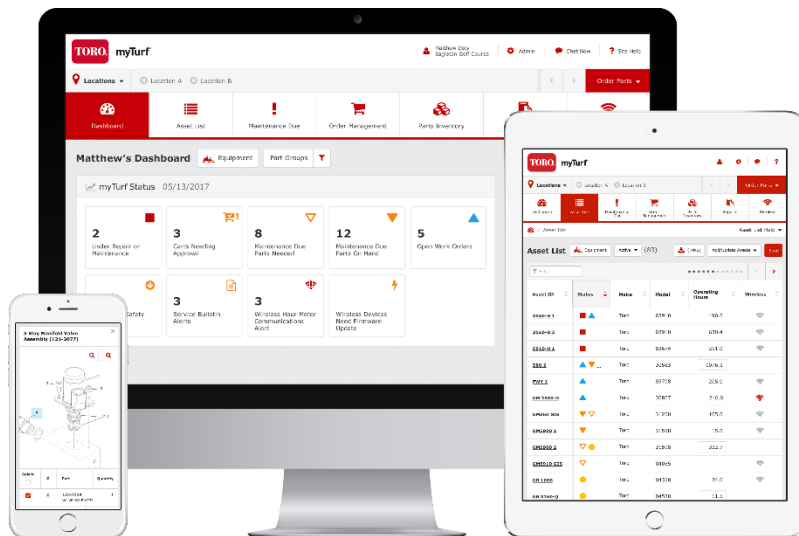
TORO. myTurf

Matthew Daly
Eagleton Golf Course

Admin

Chat Now

Site Help

Locations

Location A

Location B

Order Parts

Dashboard

Asset List

Maintenance Due

Order Management

Parts Inventory

Matthew's Dashboard

Equipment

Part Groups

myTurf Status 05/13/2017

2
Under Repair or Maintenance

3
Carts Needing Approval

8
Maintenance Due Parts Needed

12
Maintenance Due Parts On Hand

5
Open Work Orders

Safety

3
Service Bulletin Alerts

3
Wireless Hour Meter Communications Alert

Wireless Devices Need Firmware Update

TORO. myTurf

Locations

Location A

Location B

Order Parts

Asset List

Asset List

Equipment

Active

(83)

Asset ID

Status

Make

Model

Operating Hours

Wireless

| Asset ID | Status | Make | Model | Operating Hours | Wireless |
|---|---|---|---|---|---|
| 3500-D 1 | | Toro | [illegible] | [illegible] | |
| 3500-D 2 | | Toro | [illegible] | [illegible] | |
| 3500-D 3 | | Toro | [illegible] | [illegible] | |
| 550 2 | | Toro | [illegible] | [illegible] | |
| FWY 1 | | Toro | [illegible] | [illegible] | |
| GR 3400-D | | Toro | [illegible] | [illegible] | |
| GM3400 003 | | Toro | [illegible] | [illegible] | |
| GM3400 1 | | Toro | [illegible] | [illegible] | |
| GM3400 2 | | Toro | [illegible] | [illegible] | |
| GM3400 3 | | Toro | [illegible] | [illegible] | |
| GM3400 035 | | Toro | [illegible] | | |
| GR 1000 | | Toro | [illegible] | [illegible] | |
| GR 3150-Q | | Toro | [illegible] | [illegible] | |

8 Way Manifold Valve Assembly (120-3077)

Select

#

Part

Quantity